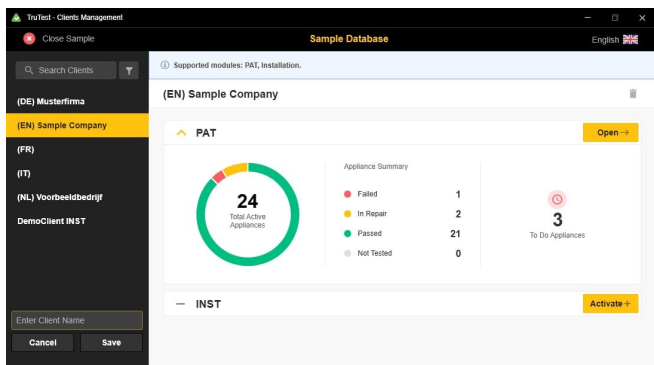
TruTest - Clients Management

Close Sample

Sample Database

English

Search Clients

(DE) Musterfirma

(EN) Sample Company

(FR)

(IT)

(NL) Voorbeeldbedrijf

DemoClient INST

Enter Client Name

Cancel

Save

Supported modules: PAT, Installation.

(EN) Sample Company

PAT

Open→

24
Total Active Appliances

Appliance Summary

| | |
|---|---|
| Failed | 1 |
| In Repair | 2 |
| Passed | 21 |
| Not Tested | 0 |

3
To Do Appliances

— INST

Activate+